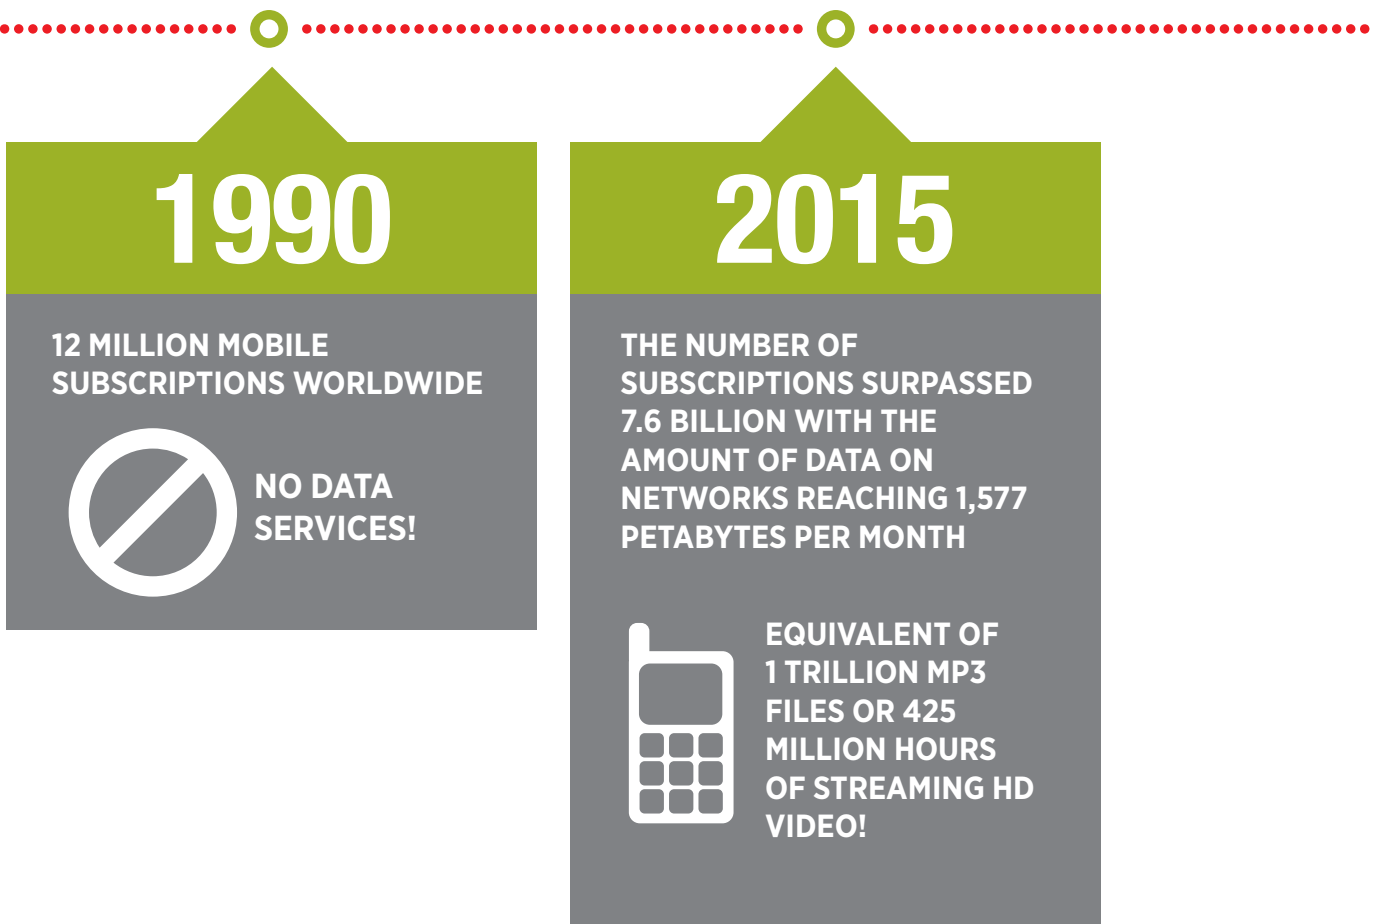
1990

12 MILLION MOBILE SUBSCRIPTIONS WORLDWIDE

NO DATA SERVICES!

2015

THE NUMBER OF SUBSCRIPTIONS SURPASSED 7.6 BILLION WITH THE AMOUNT OF DATA ON NETWORKS REACHING 1,577 PETABYTES PER MONTH

EQUIVALENT OF 1 TRILLION MP3 FILES OR 425 MILLION HOURS OF STREAMING HD VIDEO!